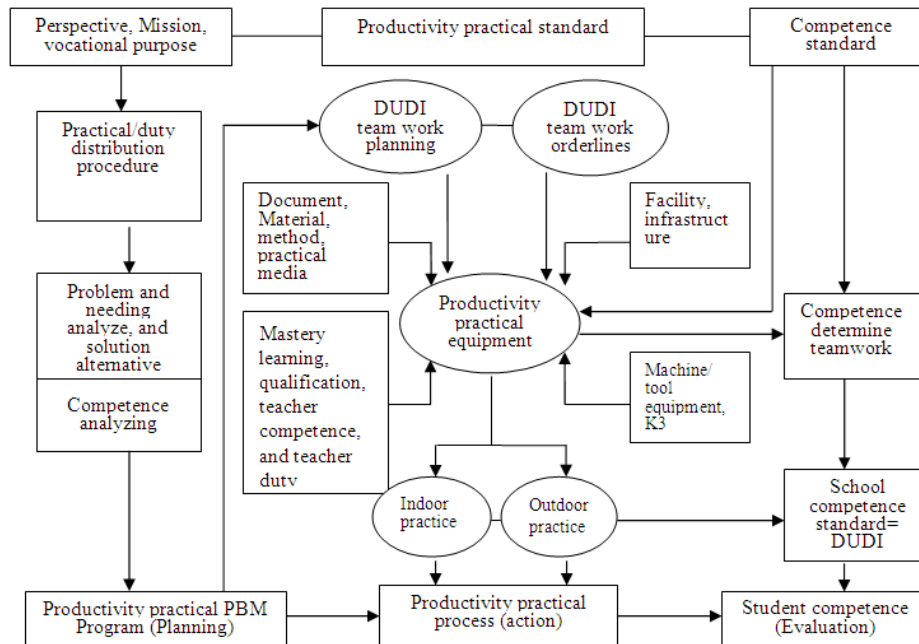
Perspective, Mission, vocational purpose

Productivity practical standard

Competence standard

Practical/duty distribution procedure

DUDI team work planning

DUDI team work orderlines

Document, Material, method, practical media

Facility, infrastructure

Problem and needing analyze, and solution alternative

Productivity practical equipment

Competence determine teamwork

Competence analyzing

Mastery learning, qualification, teacher competence, and teacher duty

Machine/ tool equipment, K3

Indoor practice

Outdoor practice

School competence standard= DUDI

Productivity practical PBM Program (Planning)

Productivity practical process (action)

Student competence (Evaluation)